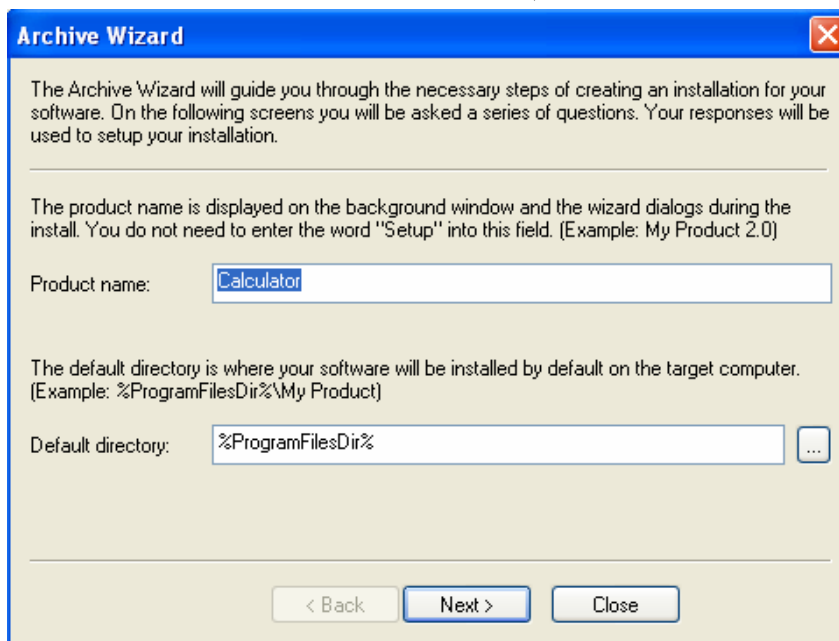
Archive Wizard

The Archive Wizard will guide you through the necessary steps of creating an installation for your software. On the following screens you will be asked a series of questions. Your responses will be used to setup your installation.

The product name is displayed on the background window and the wizard dialogs during the install. You do not need to enter the word "Setup" into this field. (Example: My Product 2.0)

Product name: Calculator

The default directory is where your software will be installed by default on the target computer. (Example: %ProgramFilesDir%\My Product)

Default directory: %ProgramFilesDir% ...

< Back Next > Close